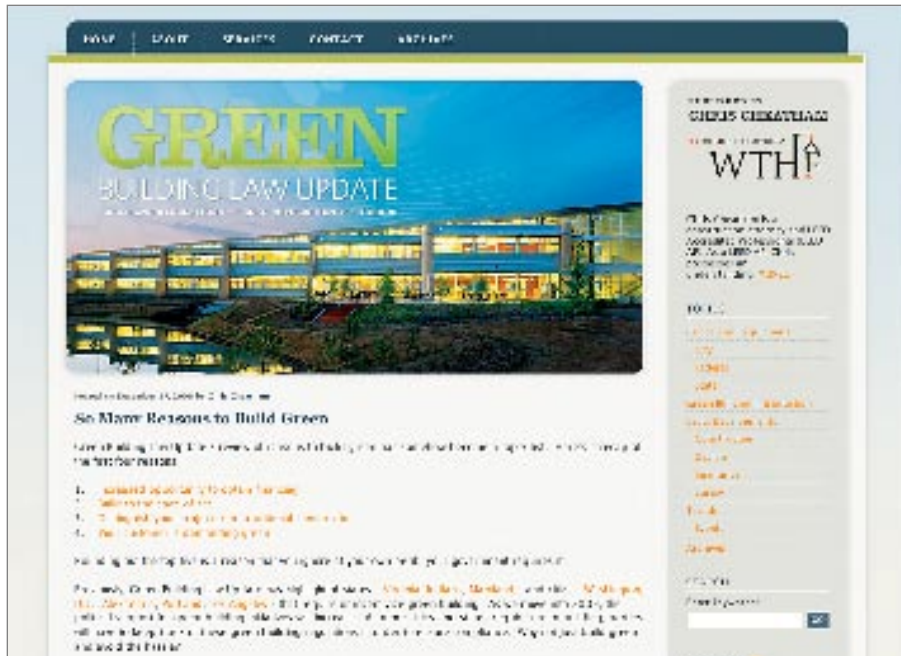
HOME | ABOUT | SPEAKERS | CONTACT | ARCHIVES

GREEN
BUILDING LAW UPDATE
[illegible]

Posted on December 15, 2008 by Chris Cheatham

So Many Reasons to Build Green

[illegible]

1. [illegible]
2. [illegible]
3. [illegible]
4. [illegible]

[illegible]

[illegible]

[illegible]
CHRIS CHEATHAM

WTH

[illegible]

TOPICS
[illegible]

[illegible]